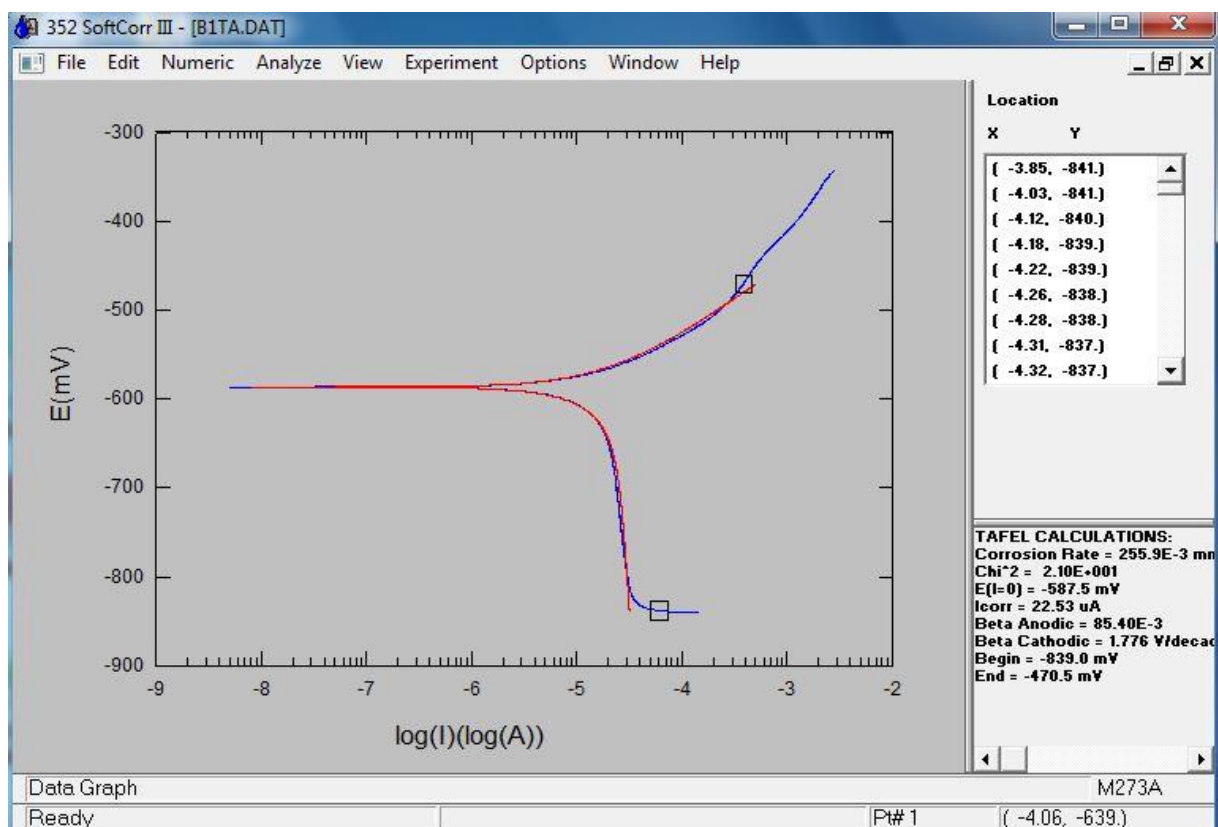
352 SoftCorr III - [B1TA.DAT]

File Edit Numeric Analyze View Experiment Options Window Help

-300
-400
-500
-600
-700
-800
-900

E(mV)

-9 -8 -7 -6 -5 -4 -3 -2

log(I)(log(A))

Location
X Y
( -3.85, -841.)
( -4.03, -841.)
( -4.12, -840.)
( -4.18, -839.)
( -4.22, -839.)
( -4.26, -838.)
( -4.28, -838.)
( -4.31, -837.)
( -4.32, -837.)

TAFEL CALCULATIONS:
Corrosion Rate = 255.9E-3 mn
Chi^2 = 2.10E+001
E(I=0) = -587.5 mV
Icorr = 22.53 uA
Beta Anodic = 85.40E-3
Beta Cathodic = 1.776 V/decad
Begin = -839.0 mV
End = -470.5 mV

Data Graph
M273A
Ready
Pt# 1
( -4.06, -639.)